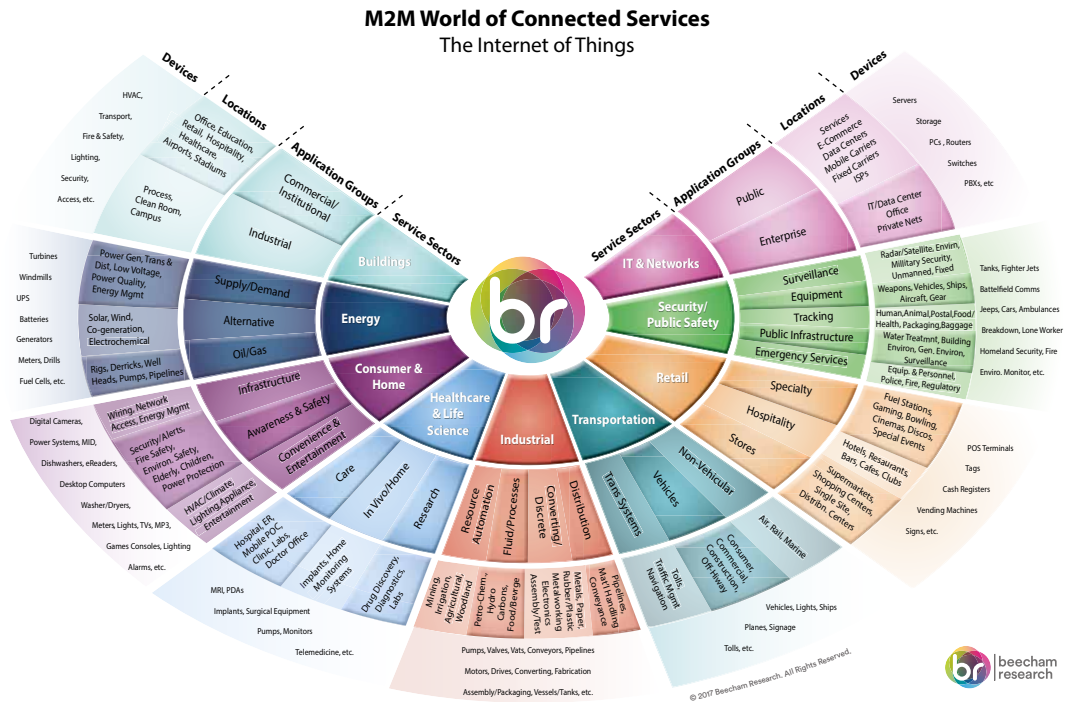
M2M World of Connected Services

The Internet of Things

Devices

Locations

Application Groups

Service Sectors

HVAC, Transport, Fire & Safety, Lighting, Security, Access, etc.

Office, Education, Retail, Hospitality, Healthcare, Airports, Stadiums

Process, Clean Room, Campus

Commercial/ Institutional

Industrial

Buildings

Turbines, Windmills, UPS, Batteries, Generators, Meters, Drills, Fuel Cells, etc.

Power Gen, Trans & Dist, Low Voltage, Power Quality, Energy Mgmt

Solar, Wind, Co-generation, Electrochemical

Rigs, Derricks, Well Heads, Pumps, Pipelines

Supply/Demand

Alternative

Oil/Gas

Energy

Digital Cameras, Power Systems, MID, Dishwashers, eReaders, Desktop Computers, Washer/Dryers, Meters, Lights, TVs, MP3, Games Consoles, Lighting, Alarms, etc.

Wiring, Network Access, Energy Mgmt

Security/Alerts, Fire Safety, Environ. Safety, Elderly, Children, Power Protection

HVAC/Climate, Lighting, Appliance, Entertainment

Infrastructure

Awareness & Safety

Convenience & Entertainment

Consumer & Home

MRI, PDAs, Implants, Surgical Equipment, Pumps, Monitors, Telemedicine, etc.

Hospital, ER, Mobile POC, Clinic, Labs, Doctor Office

Implants, Home Monitoring Systems

Drug Discovery, Diagnostics Labs

Care

In Vivo/Home

Research

Healthcare & Life Science

Pumps, Valves, Vats, Conveyors, Pipelines, Motors, Drives, Converting, Fabrication, Assembly/Packaging, Vessels/Tanks, etc.

Mining, Irrigation, Agricultural, Woodland

Petro-Chem, Hydro Carbons, Food/Bevrge

Metals, Paper, Rubber/Plastic, Metalworking, Electronics, Assembly/Test

Pipelines, Mat'l Handling, Conveyance

Resource Automation

Fluid/Processes

Converting/Discrete

Distribution

Industrial

Vehicles, Lights, Ships, Planes, Signage, Tolls, etc.

Tolls, Traffic Mgmt, Navigation

Consumer, Commercial, Construction, Off Hiway

Air, Rail, Marine

Trans Systems

Vehicles

Non-Vehicular

Transportation

POS Terminals, Tags, Cash Registers, Vending Machines, Signs, etc.

Fuel Stations, Gaming, Bowling, Cinemas, Discos, Special Events

Hotels, Resaurants, Bars, Cafes, Clubs

Supermarkets, Shopping Centers, Single Site, Distribn. Centers

Specialty

Hospitality

Stores

Retail

Tanks, Fighter Jets, Battlefield Comms, Jeeps, Cars, Ambulances, Breakdown, Lone Worker, Homeland Security, Fire, Enviro. Monitor, etc.

Radar/Satellite, Envim, Military Security, Unmanned, Fixed

Weapons, Vehicles, Ships, Aircraft, Gear

Human, Animal, Postal, Food/ Health, Packaging, Baggage

Water Treatmnt, Building Environ, Gen. Environ, Surveillance

Equip. & Personnel, Police, Fire, Regulatory

Surveillance

Equipment

Tracking

Public Infrastructure

Emergency Services

Security/ Public Safety

Servers, Storage, PCs, Routers, Switches, PBXs, etc

Services, E-Commerce, Data Centers, Mobile Carriers, Fixed Carriers, ISPs

IT/Data Center, Office, Private Nets

Public

Enterprise

IT & Networks

br

© 2017 Beecham Research. All Rights Reserved.

br beecham research